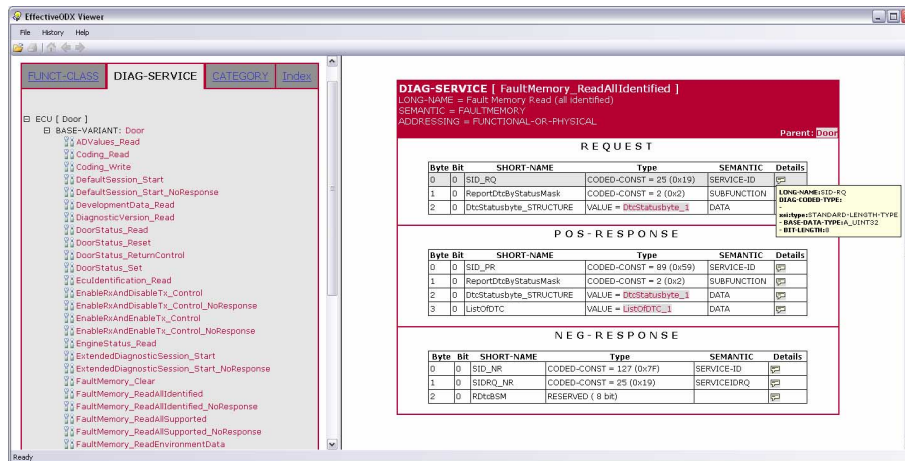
EffectiveODX Viewer

File History Help

FUNCT-CLASS DIAG-SERVICE CATEGORY Index

⊟ ECU [ Door ]
⊟ BASE-VARIANT: Door
ADValues_Read
Coding_Read
Coding_Write
DefaultSession_Start
DefaultSession_Start_NoResponse
DevelopmentData_Read
DiagnosticVersion_Read
DoorStatus_Read
DoorStatus_Reset
DoorStatus_ReturnControl
DoorStatus_Set
EcuIdentification_Read
EnableRxAndDisableTx_Control
EnableRxAndDisableTx_Control_NoResponse
EnableRxAndEnableTx_Control
EnableRxAndEnableTx_Control_NoResponse
EngineStatus_Read
ExtendedDiagnosticSession_Start
ExtendedDiagnosticSession_Start_NoResponse
FaultMemory_Clear
FaultMemory_ReadAllIdentified
FaultMemory_ReadAllIdentified_NoResponse
FaultMemory_ReadAllSupported
FaultMemory_ReadAllSupported_NoResponse
FaultMemory_ReadEnvironmentData

DIAG-SERVICE [ FaultMemory_ReadAllIdentified ]
LONG-NAME = Fault Memory Read (all identified)
SEMANTIC = FAULTMEMORY
ADDRESSING = FUNCTIONAL-OR-PHYSICAL
Parent: Door

REQUEST

| Byte | Bit | SHORT-NAME | Type | SEMANTIC | Details |
|---|---|---|---|---|---|
| 0 | 0 | SID_RQ | CODED-CONST = 25 (0x19) | SERVICE-ID | |
| 1 | 0 | ReportDtcByStatusMask | CODED-CONST = 2 (0x2) | SUBFUNCTION | |
| 2 | 0 | DtcStatusbyte_STRUCTURE | VALUE = DtcStatusbyte_1 | DATA | |

LONG-NAME:SID-RQ
DIAG-CODED-TYPE:
-
xsi:type:STANDARD-LENGTH-TYPE
- BASE-DATA-TYPE:A_UINT32
- BIT-LENGTH:8

POS-RESPONSE

| Byte | Bit | SHORT-NAME | Type | SEMANTIC | Details |
|---|---|---|---|---|---|
| 0 | 0 | SID_PR | CODED-CONST = 89 (0x59) | SERVICE-ID | |
| 1 | 0 | ReportDtcByStatusMask | CODED-CONST = 2 (0x2) | SUBFUNCTION | |
| 2 | 0 | DtcStatusbyte_STRUCTURE | VALUE = DtcStatusbyte_1 | DATA | |
| 3 | 0 | ListOfDTC | VALUE = ListOfDTC_1 | DATA | |

NEG-RESPONSE

| Byte | Bit | SHORT-NAME | Type | SEMANTIC | Details |
|---|---|---|---|---|---|
| 0 | 0 | SID_NR | CODED-CONST = 127 (0x7F) | SERVICE-ID | |
| 1 | 0 | SIDRQ_NR | CODED-CONST = 25 (0x19) | SERVICEIDRQ | |
| 2 | 0 | RDtcBSM | RESERVED ( 8 bit) | | |

Ready